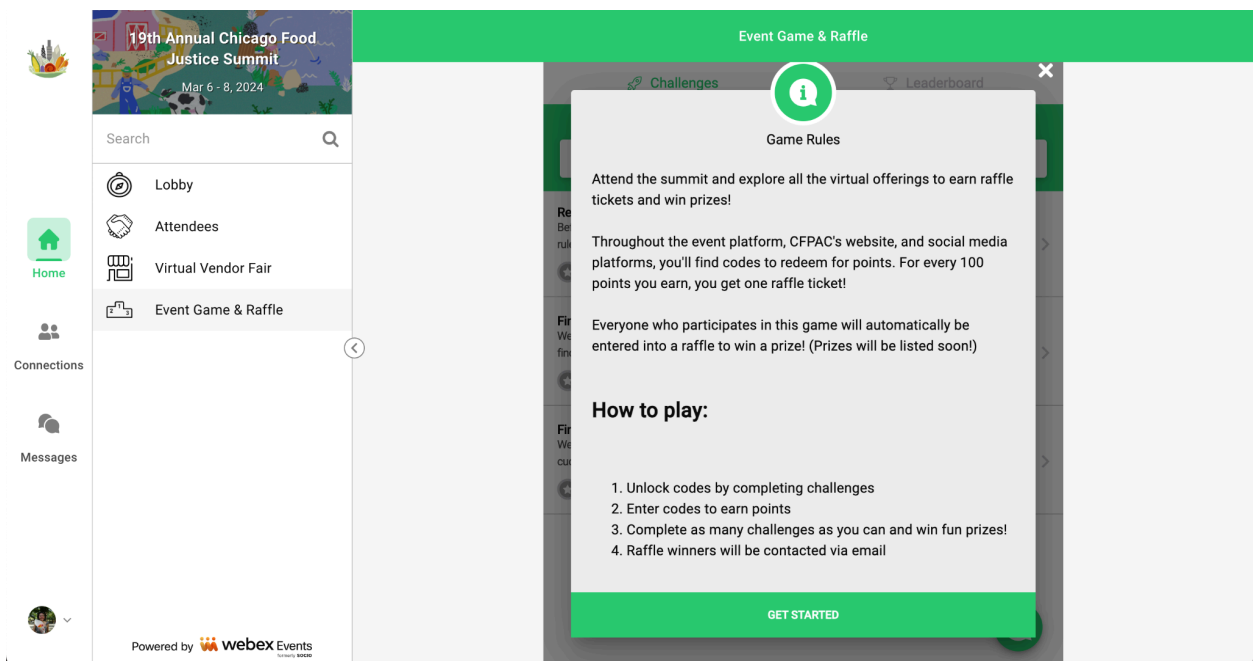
19th Annual Chicago Food Justice Summit
Mar 6 - 8, 2024

Search

Lobby
Attendees
Virtual Vendor Fair
Event Game & Raffle

Home
Connections
Messages

Powered by webex Events

Event Game & Raffle

Challenges
Leaderboard

Re
Be
rul

Fir
We
fin

Fir
We
cu

Game Rules

Attend the summit and explore all the virtual offerings to earn raffle tickets and win prizes!

Throughout the event platform, CFPAC's website, and social media platforms, you'll find codes to redeem for points. For every 100 points you earn, you get one raffle ticket!

Everyone who participates in this game will automatically be entered into a raffle to win a prize! (Prizes will be listed soon!)

How to play:

1. Unlock codes by completing challenges
2. Enter codes to earn points
3. Complete as many challenges as you can and win fun prizes!
4. Raffle winners will be contacted via email

GET STARTED